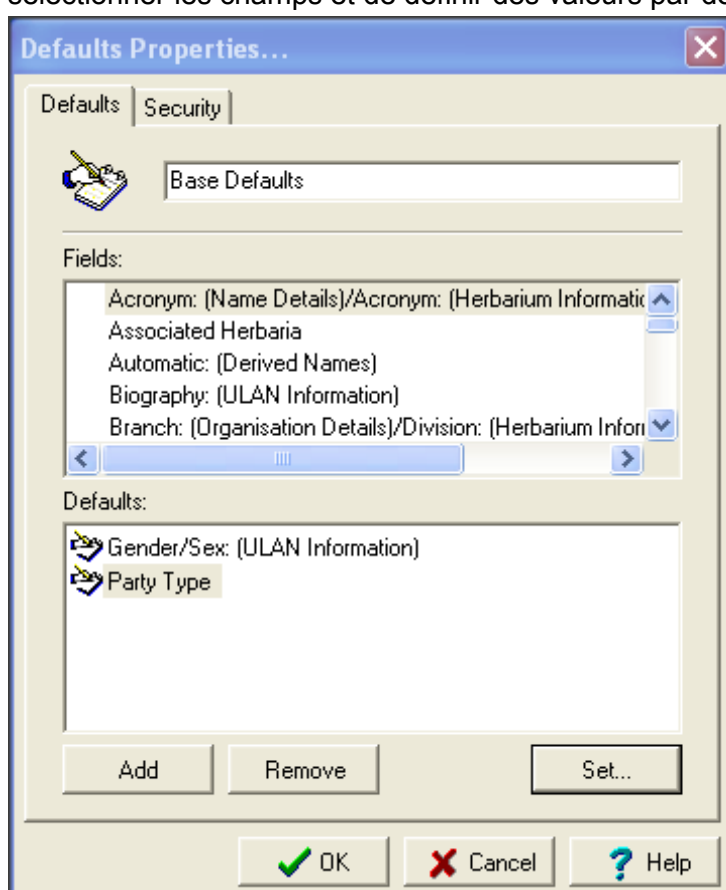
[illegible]

Defaults Properties...

Defaults | Security

Base Defaults

Fields:

Acronym: (Name Details)/Acronym: (Herbarium Informatio
Associated Herbaria
Automatic: (Derived Names)
Biography: (ULAN Information)
Branch: (Organisation Details)/Division: (Herbarium Infor

Defaults:

Gender/Sex: (ULAN Information)
Party Type

Add | Remove | Set...

OK | Cancel | Help